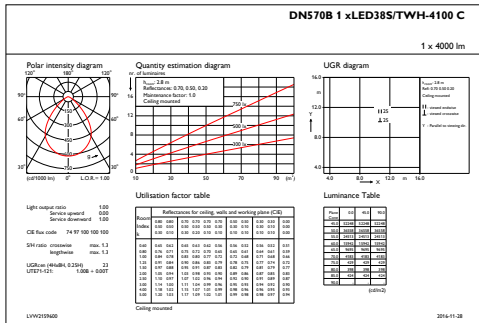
DN570B 1 xLED38S/TWH-4100 C

1 x 4000 lm

Polar intensity diagram

180°

120°

120°

90°

90°

60°

60°

30° 0° 30°

(cd/1000 lm)

L.O.R.= 1.00

Quantity estimation diagram

nr. of luminaires

$h_{room}$: 2.8 m
Reflectances: 0.70, 0.50, 0.20
Maintenance factor: 1.0
Ceiling mounted

750 lx

500 lx

300 lx

16
12
8
4
0

10 30 50 70 90 ($m^2$)

UGR diagram

$h_{room}$: 2.8 m
Refl: 0.70 0.50 0.20
Ceiling mounted

16.0
12.0
8.0
4.0

4.0 8.0 12.0 m 16.0

Light output ratio 1.00
Service upward 0.00
Service downward 1.00

CIE flux code 74 97 100 100 100

S/H ratio crosswise max. 1.3
lengthwise max. 1.3

UGRcon (4Hx8H, 0.25H) 23
UTE71-121: 1.00B + 0.00T

Utilisation factor table

Reflectances for ceiling, walls and working plane (CIE)

Room Index k

Ceiling mounted

Luminance Table

(cd/m2)

LVW2159600

2016-11-28